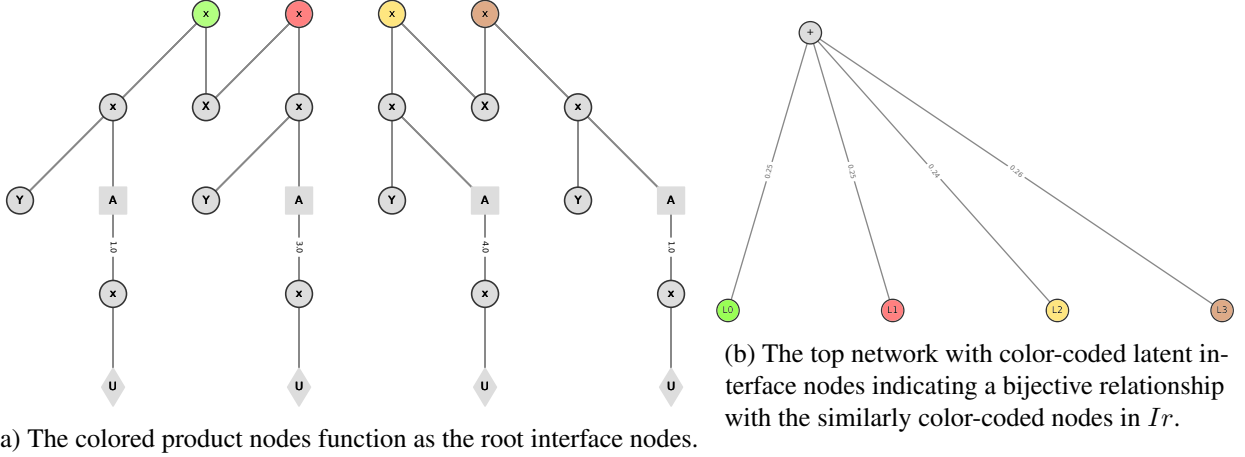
x x x x

x X x x X x

Y A Y A Y A Y A

1.0 3.0 4.0 1.0

x x x x

U U U U

a) The colored product nodes function as the root interface nodes.

+

0.25 0.25 0.24 0.26

L0 L1 L2 L3

(b) The top network with color-coded latent interface nodes indicating a bijective relationship with the similarly color-coded nodes in $Ir$.